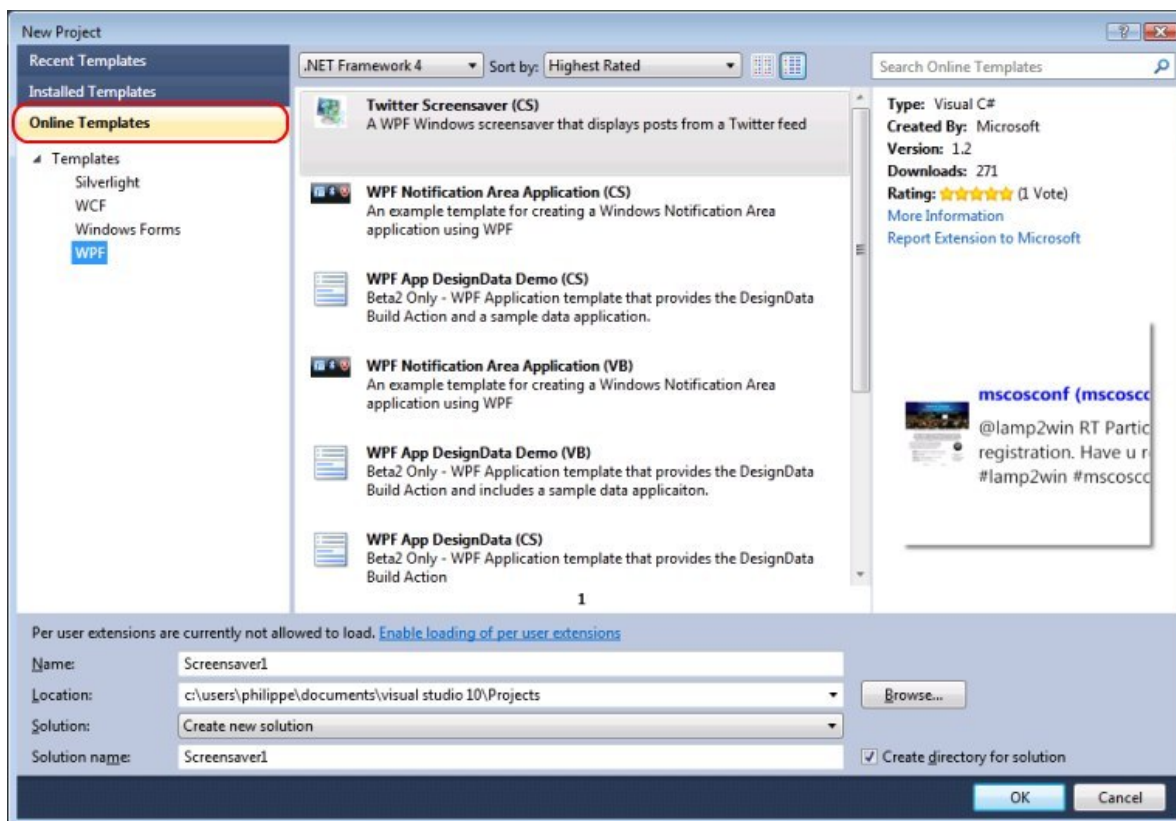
New Project

Recent Templates
Installed Templates
Online Templates
Templates
Silverlight
WCF
Windows Forms
WPF

.NET Framework 4
Sort by: Highest Rated

Twitter Screensaver (CS)
A WPF Windows screensaver that displays posts from a Twitter feed

WPF Notification Area Application (CS)
An example template for creating a Windows Notification Area application using WPF

WPF App DesignData Demo (CS)
Beta2 Only - WPF Application template that provides the DesignData Build Action and a sample data application.

WPF Notification Area Application (VB)
An example template for creating a Windows Notification Area application using WPF

WPF App DesignData Demo (VB)
Beta2 Only - WPF Application template that provides the DesignData Build Action and includes a sample data applicaiton.

WPF App DesignData (CS)
Beta2 Only - WPF Application template that provides the DesignData Build Action

1

Search Online Templates

Type: Visual C#
Created By: Microsoft
Version: 1.2
Downloads: 271
Rating: (1 Vote)
More Information
Report Extension to Microsoft

mscosconf (mscoscc
@lamp2win RT Partic registration. Have u r #lamp2win #mscoscc

Per user extensions are currently not allowed to load. Enable loading of per user extensions

Name: Screensaver1
Location: c:\users\philippe\documents\visual studio 10\Projects
Browse...
Solution: Create new solution
Solution name: Screensaver1
Create directory for solution

OK
Cancel